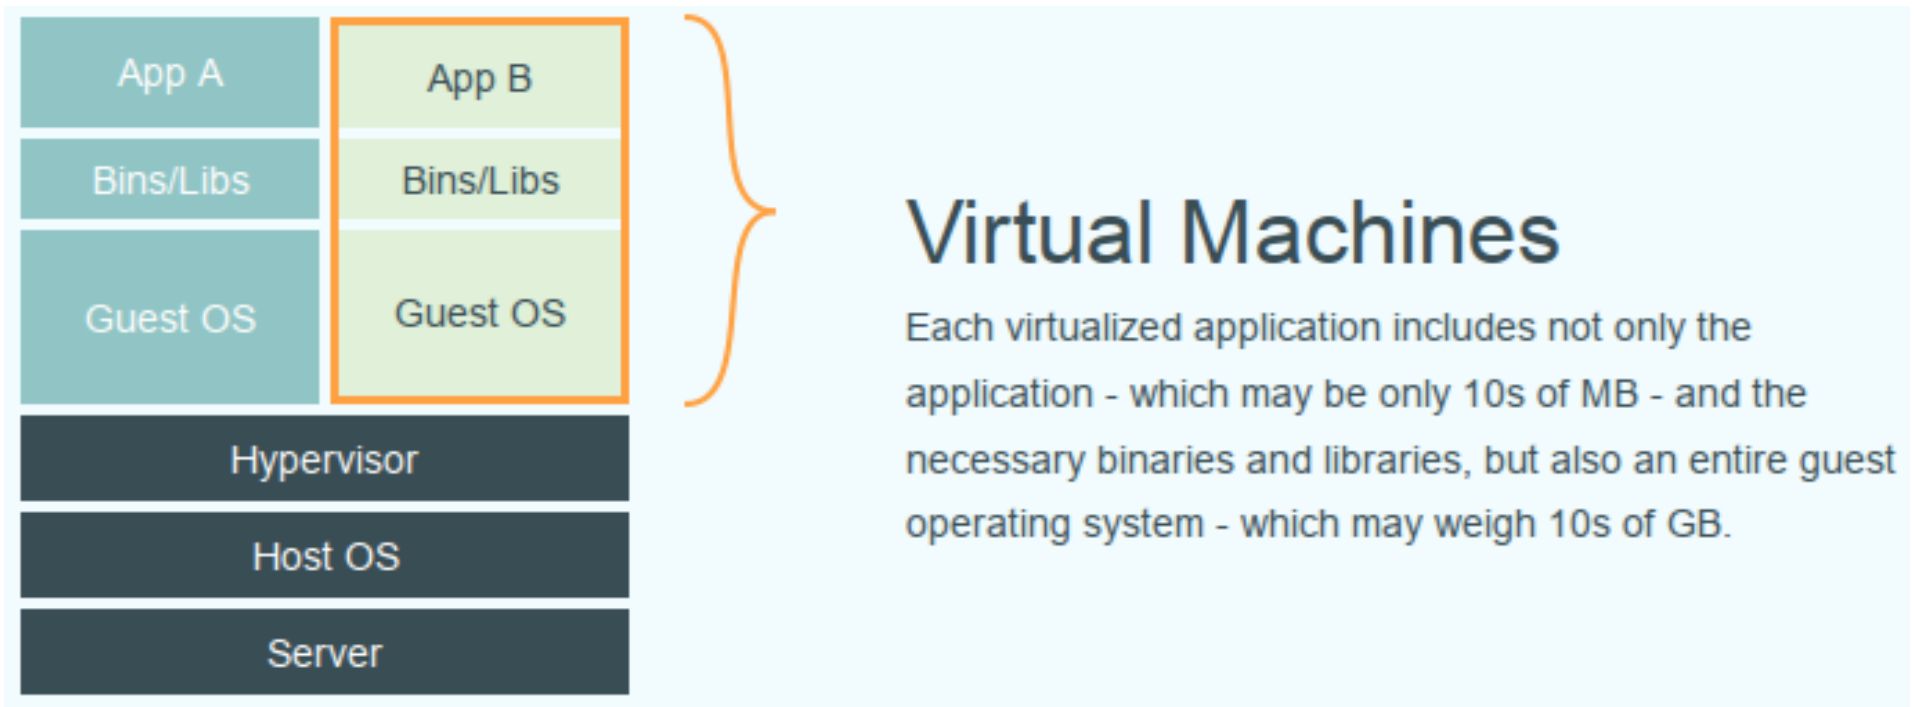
App A

Bins/Libs

Guest OS

App B

Bins/Libs

Guest OS

Hypervisor

Host OS

Server

Virtual Machines

Each virtualized application includes not only the application - which may be only 10s of MB - and the necessary binaries and libraries, but also an entire guest operating system - which may weigh 10s of GB.